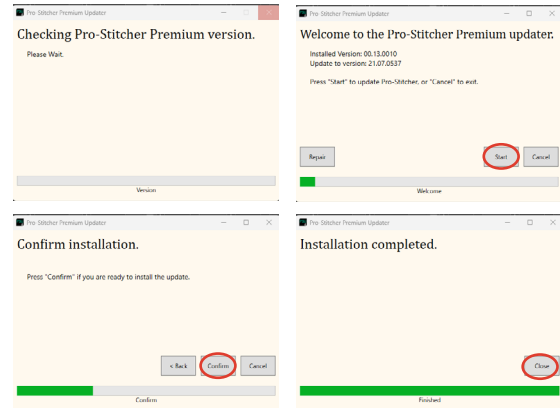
Pro-Stitcher Premium Updater

Checking Pro-Stitcher Premium version.

Please Wait.

Version

Pro-Stitcher Premium Updater

Welcome to the Pro-Stitcher Premium updater.

Installed Version: 00.13.0010
Update to version: 21.07.0537

Press "Start" to update Pro-Stitcher, or "Cancel" to exit.

Repair

Start

Cancel

Welcome

Pro-Stitcher Premium Updater

Confirm installation.

Press "Confirm" if you are ready to install the update.

< Back

Confirm

Cancel

Confirm

Pro-Stitcher Premium Updater

Installation completed.

Close

Finished